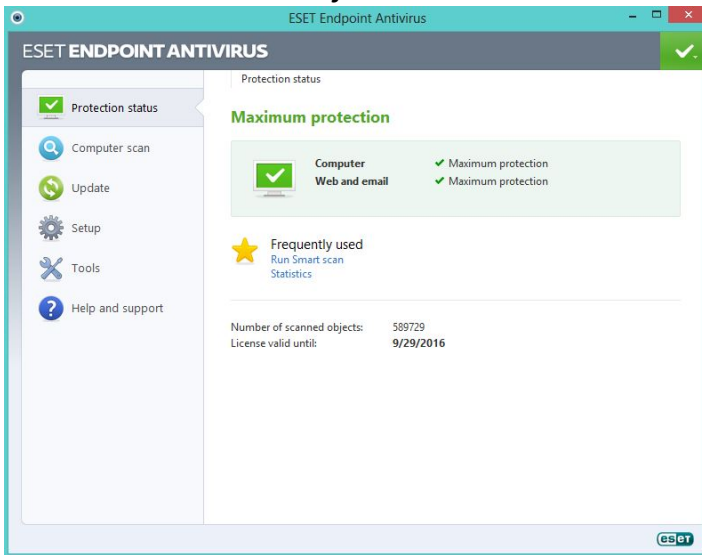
ESET Endpoint Antivirus

ESET ENDPOINT ANTIVIRUS

Protection status
Computer scan
Update
Setup
Tools
Help and support

Protection status

Maximum protection

Computer ✔ Maximum protection
Web and email ✔ Maximum protection

Frequently used
Run Smart scan
Statistics

Number of scanned objects: 589729
License valid until: 9/29/2016

eset